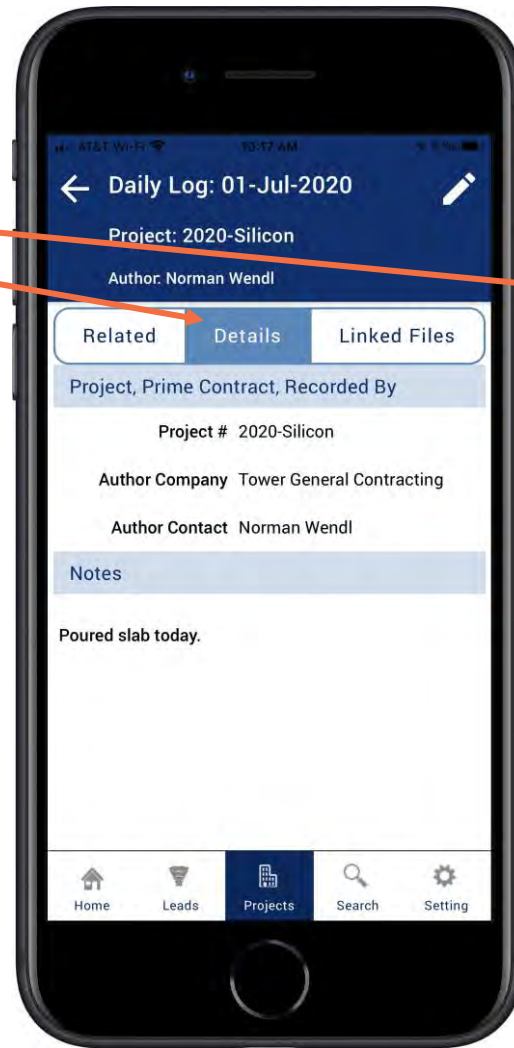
AT&T Wi-Fi 10:17 AM

Daily Log: 01-Jul-2020

Project: 2020-Silicon

Author: Norman Wendl

Related

Details

Linked Files

Project, Prime Contract, Recorded By

Project # 2020-Silicon

Author Company Tower General Contracting

Author Contact Norman Wendl

Notes

Poured slab today.

Home

Leads

Projects

Search

Setting